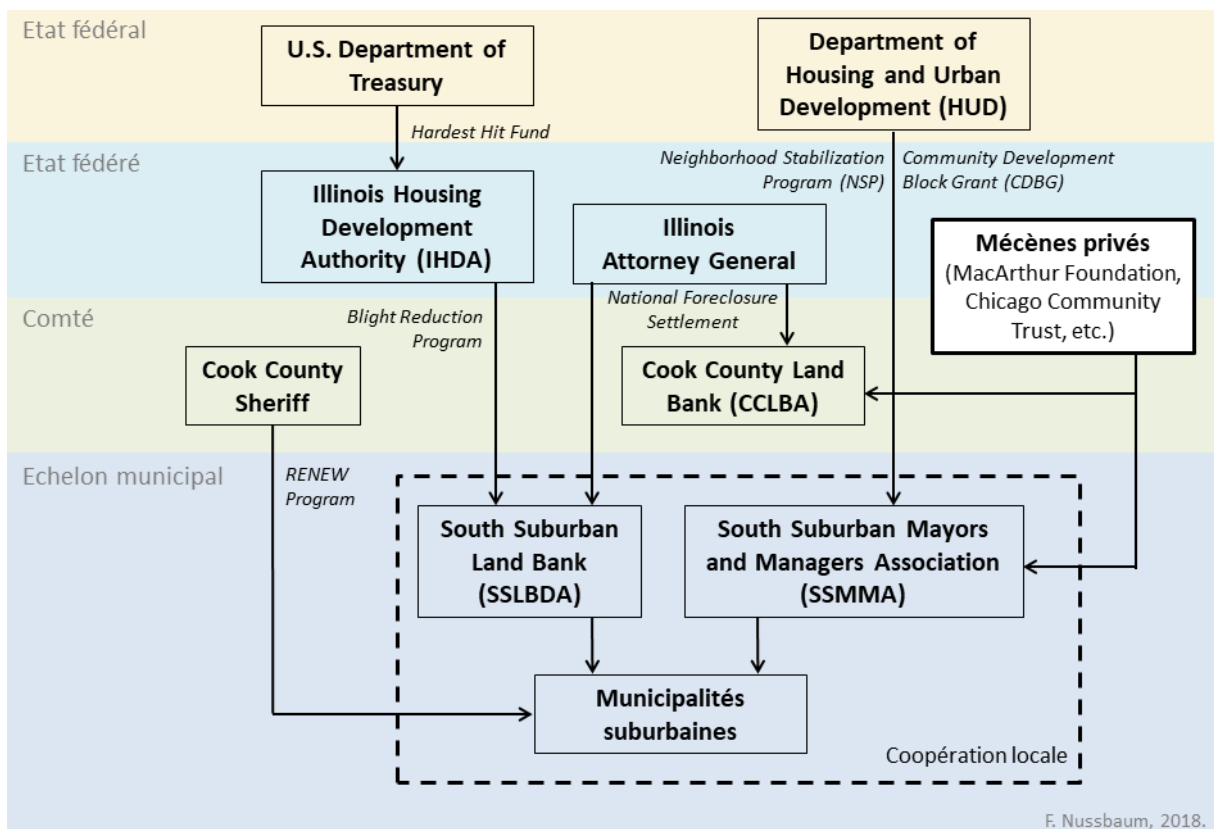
Etat fédéral

U.S. Department of Treasury

Department of Housing and Urban Development (HUD)

Hardest Hit Fund

Etat fédéré

Neighborhood Stabilization Program (NSP)

Community Development Block Grant (CDBG)

Illinois Housing Development Authority (IHDA)

Illinois Attorney General

Mécènes privés (MacArthur Foundation, Chicago Community Trust, etc.)

Comté

Blight Reduction Program

National Foreclosure Settlement

Cook County Sheriff

Cook County Land Bank (CCLBA)

Echelon municipal

RENEW Program

South Suburban Land Bank (SSLBDA)

South Suburban Mayors and Managers Association (SSMMA)

Municipalités suburbaines

Coopération locale

F. Nussbaum, 2018.